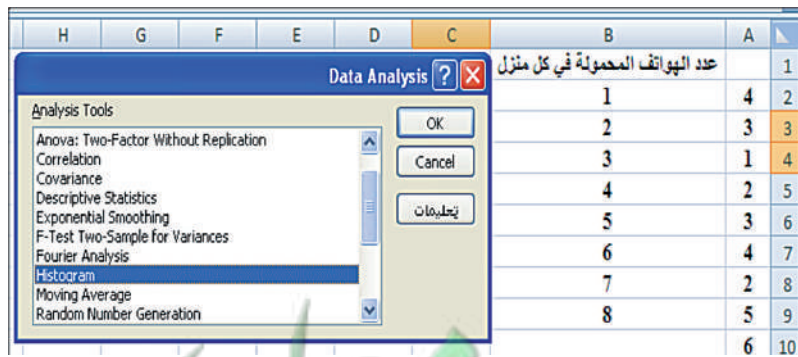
| H | G | F | E | D | C | B | A | |
|---|---|---|---|---|---|---|---|---|
| | | | | | | عدد الهواتف المحمولة في كل منزل | | 1 |
| | | | | | | 1 | 4 | 2 |
| | | | | | | 2 | 3 | 3 |
| | | | | | | 3 | 1 | 4 |
| | | | | | | 4 | 2 | 5 |
| | | | | | | 5 | 3 | 6 |
| | | | | | | 6 | 4 | 7 |
| | | | | | | 7 | 2 | 8 |
| | | | | | | 8 | 5 | 9 |
| | | | | | | | 6 | 10 |

Data Analysis ? X

Analysis Tools

Anova: Two-Factor Without Replication
Correlation
Covariance
Descriptive Statistics
Exponential Smoothing
F-Test Two-Sample for Variances
Fourier Analysis
Histogram
Moving Average
Random Number Generation

OK
Cancel
تعليمات